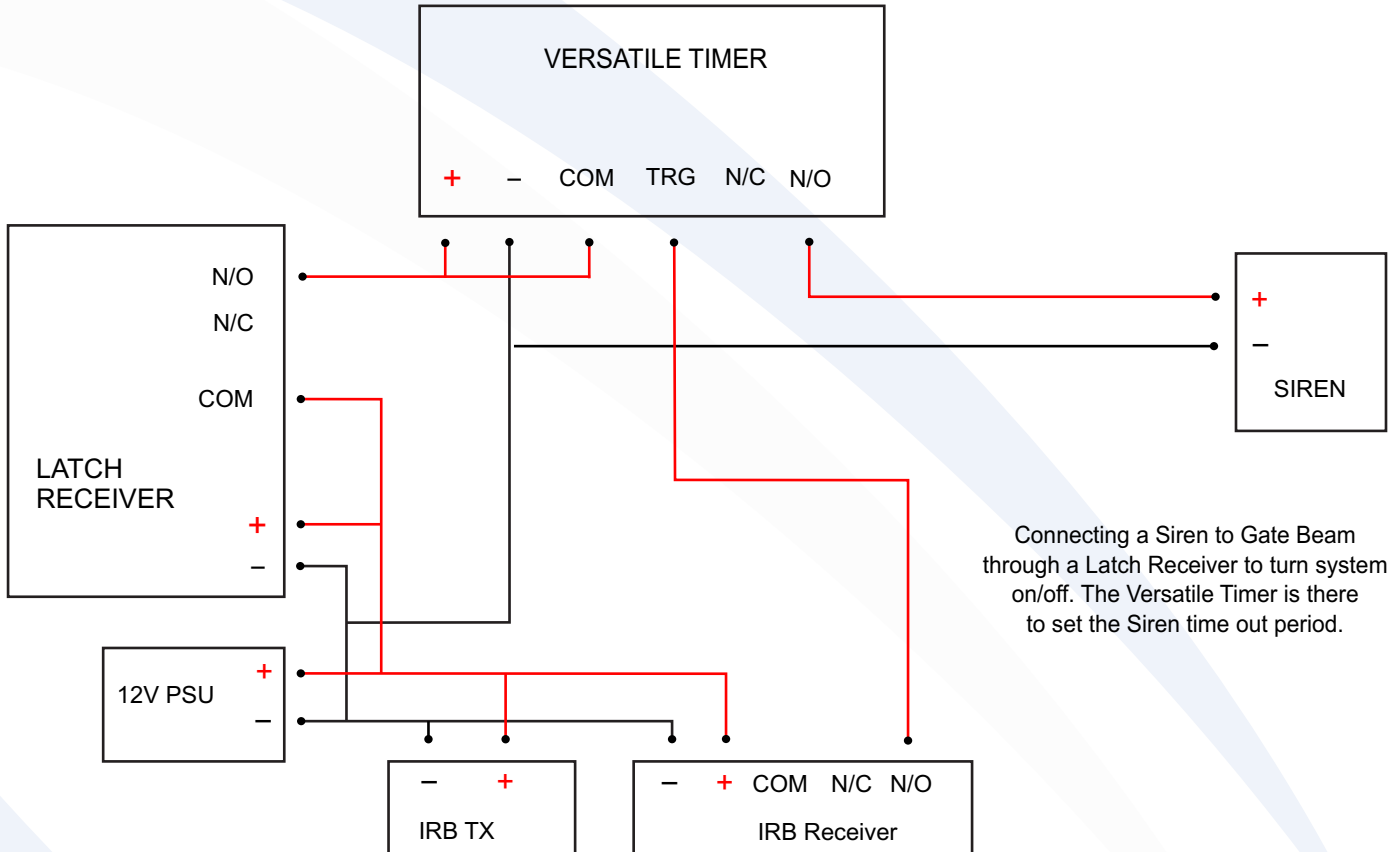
VERSATILE TIMER

+ – COM TRG N/C N/O

N/O
N/C

COM

LATCH RECEIVER

+
–

+
–

SIREN

Connecting a Siren to Gate Beam through a Latch Receiver to turn system on/off. The Versatile Timer is there to set the Siren time out period.

12V PSU
+
–

– +
IRB TX

– + COM N/C N/O
IRB Receiver